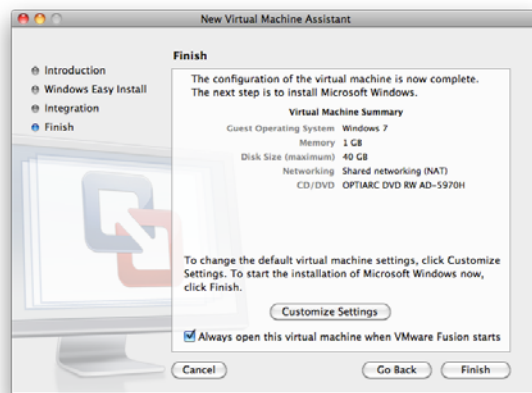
New Virtual Machine Assistant

Introduction
Windows Easy Install
Integration
Finish

Finish

The configuration of the virtual machine is now complete. The next step is to install Microsoft Windows.

Virtual Machine Summary

| | |
|---|---|
| Guest Operating System | Windows 7 |
| Memory | 1 GB |
| Disk Size (maximum) | 40 GB |
| Networking | Shared networking (NAT) |
| CD/DVD | OPTIARC DVD RW AD-5970H |

To change the default virtual machine settings, click Customize Settings. To start the installation of Microsoft Windows now, click Finish.

Customize Settings

Always open this virtual machine when VMware Fusion starts

Cancel

Go Back

Finish